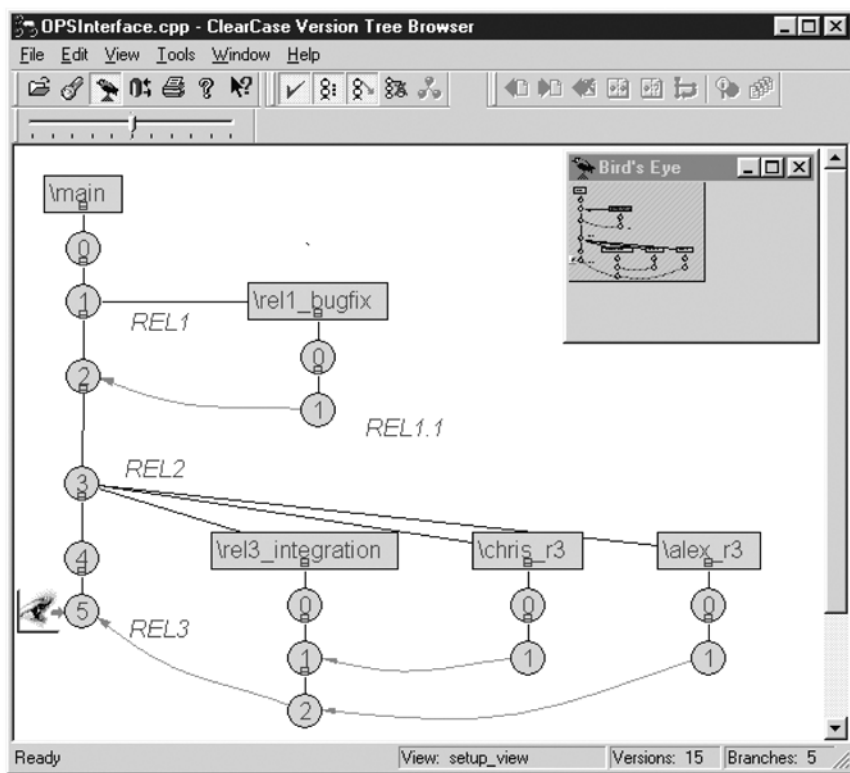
OPSInterface.cpp - ClearCase Version Tree Browser

File Edit View Tools Window Help

Bird's Eye

\main

0

1

\rel1_bugfix

REL1

0

2

1

REL1.1

REL2

3

\rel3_integration

\chris_r3

\alex_r3

4

5

0

0

0

REL3

1

1

1

2

Ready

View: setup_view

Versions: 15

Branches: 5